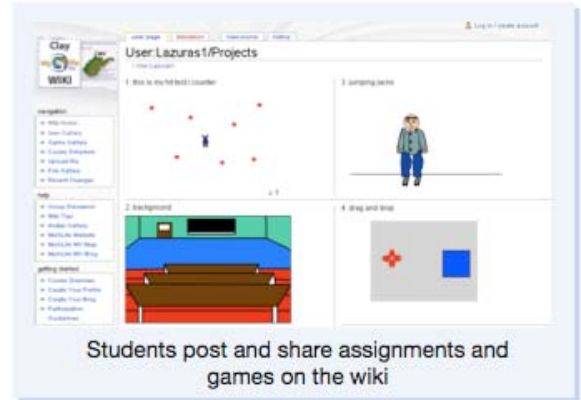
Clay WIKI

user page | discussion | view source | history

Log in / create account

User:Lazuras1/Projects

< User:Lazuras1

1. this is my 1st tech counter

3. jumping jacks

2. background

4. drag and drop

navigation

help

getting started

Students post and share assignments and games on the wiki